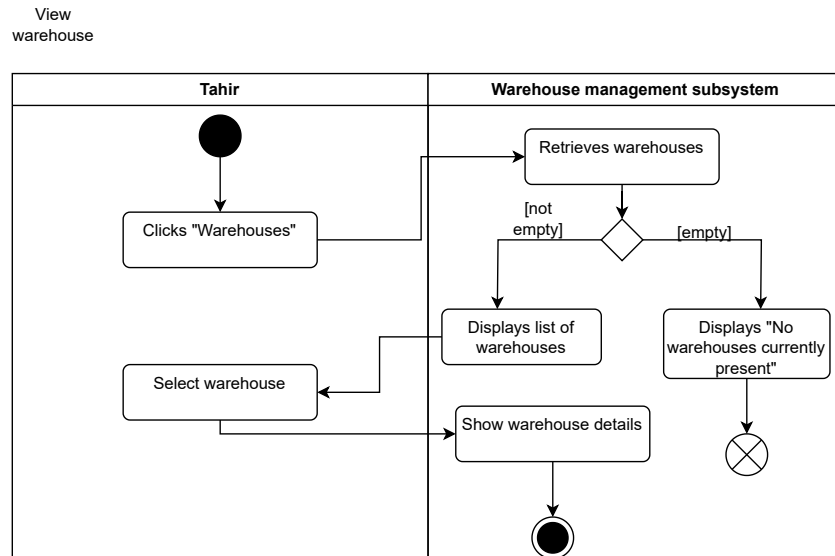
View warehouse

| Tahir | Warehouse management subsystem |
|---|---|

Clicks "Warehouses"

Retrieves warehouses

[not empty]

[empty]

Displays list of warehouses

Displays "No warehouses currently present"

Select warehouse

Show warehouse details